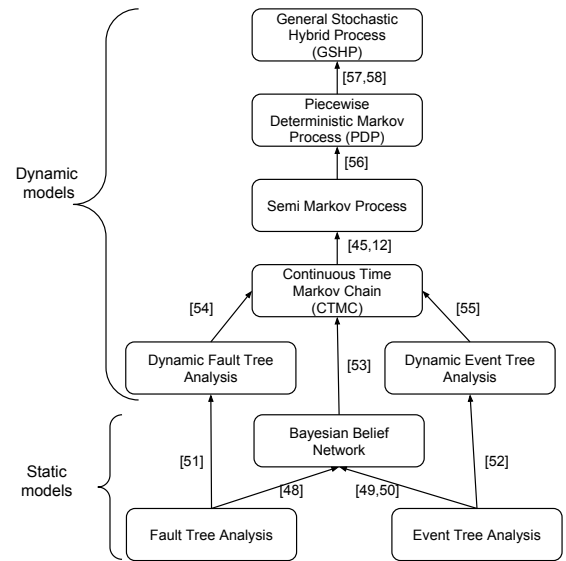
General Stochastic Hybrid Process (GSHP)

[57,58]

Piecewise Deterministic Markov Process (PDP)

[56]

Dynamic models

Semi Markov Process

[45,12]

Continuous Time Markov Chain (CTMC)

[54]

[55]

Dynamic Fault Tree Analysis

[53]

Dynamic Event Tree Analysis

Bayesian Belief Network

[51]

[52]

Static models

[48]

[49,50]

Fault Tree Analysis

Event Tree Analysis